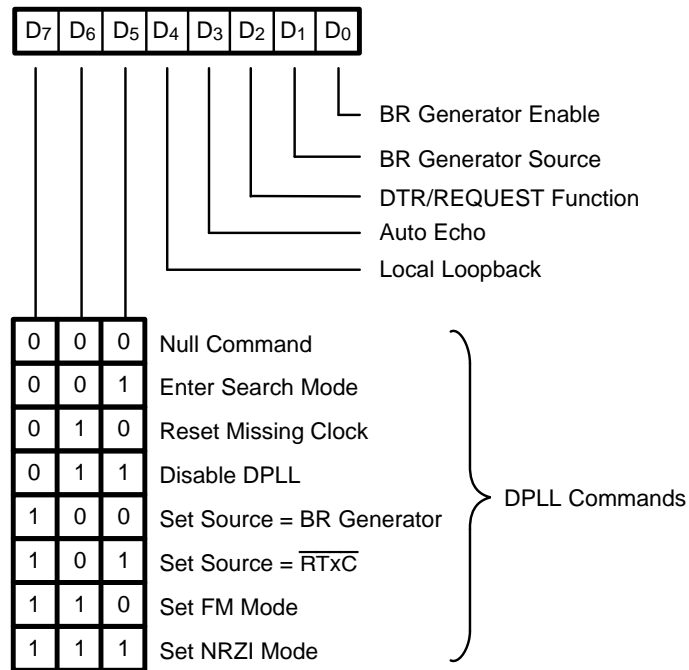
| $D_7$ | $D_6$ | $D_5$ | $D_4$ | $D_3$ | $D_2$ | $D_1$ | $D_0$ |
|---|---|---|---|---|---|---|---|

BR Generator Enable
BR Generator Source
DTR/REQUEST Function
Auto Echo
Local Loopback

| | | | |
|---|---|---|---|
| 0 | 0 | 0 | Null Command |
| 0 | 0 | 1 | Enter Search Mode |
| 0 | 1 | 0 | Reset Missing Clock |
| 0 | 1 | 1 | Disable DPLL |
| 1 | 0 | 0 | Set Source = BR Generator |
| 1 | 0 | 1 | Set Source = $\overline{RTxC}$ |
| 1 | 1 | 0 | Set FM Mode |
| 1 | 1 | 1 | Set NRZI Mode |

DPLL Commands